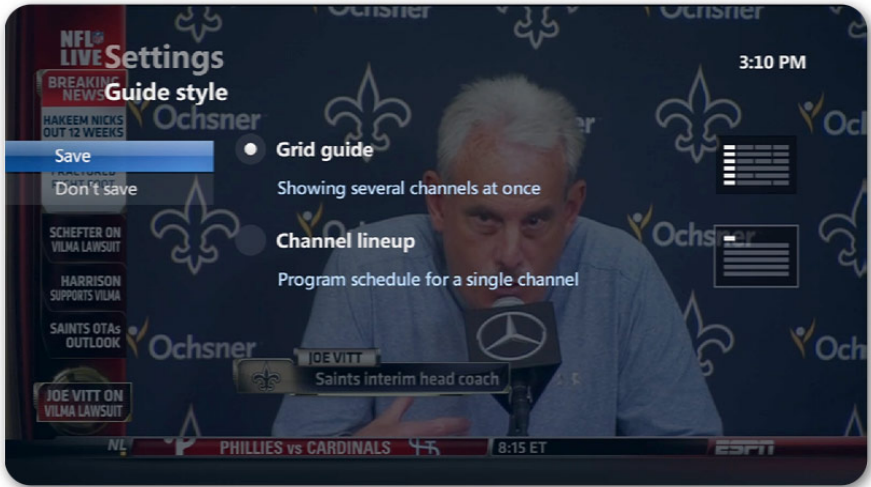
NFL LIVE
Settings
Guide style
3:10 PM
BREAKING NEWS
HAKEEM NICKS OUT 12 WEEKS
Save
Don't save
Grid guide
Showing several channels at once
Channel lineup
Program schedule for a single channel
SCHEFTER ON VILMA LAWSUIT
HARRISON SUPPORTS VILMA
SAINTS OTAs OUTLOOK
JOE VITT ON VILMA LAWSUIT
Ochsner
Ochsner
Ochsner
Ochsner
Ochsner
Ochsner
JOE VITT
Saints interim head coach
NL
PHILLIES vs CARDINALS
8:15 ET
ESPN